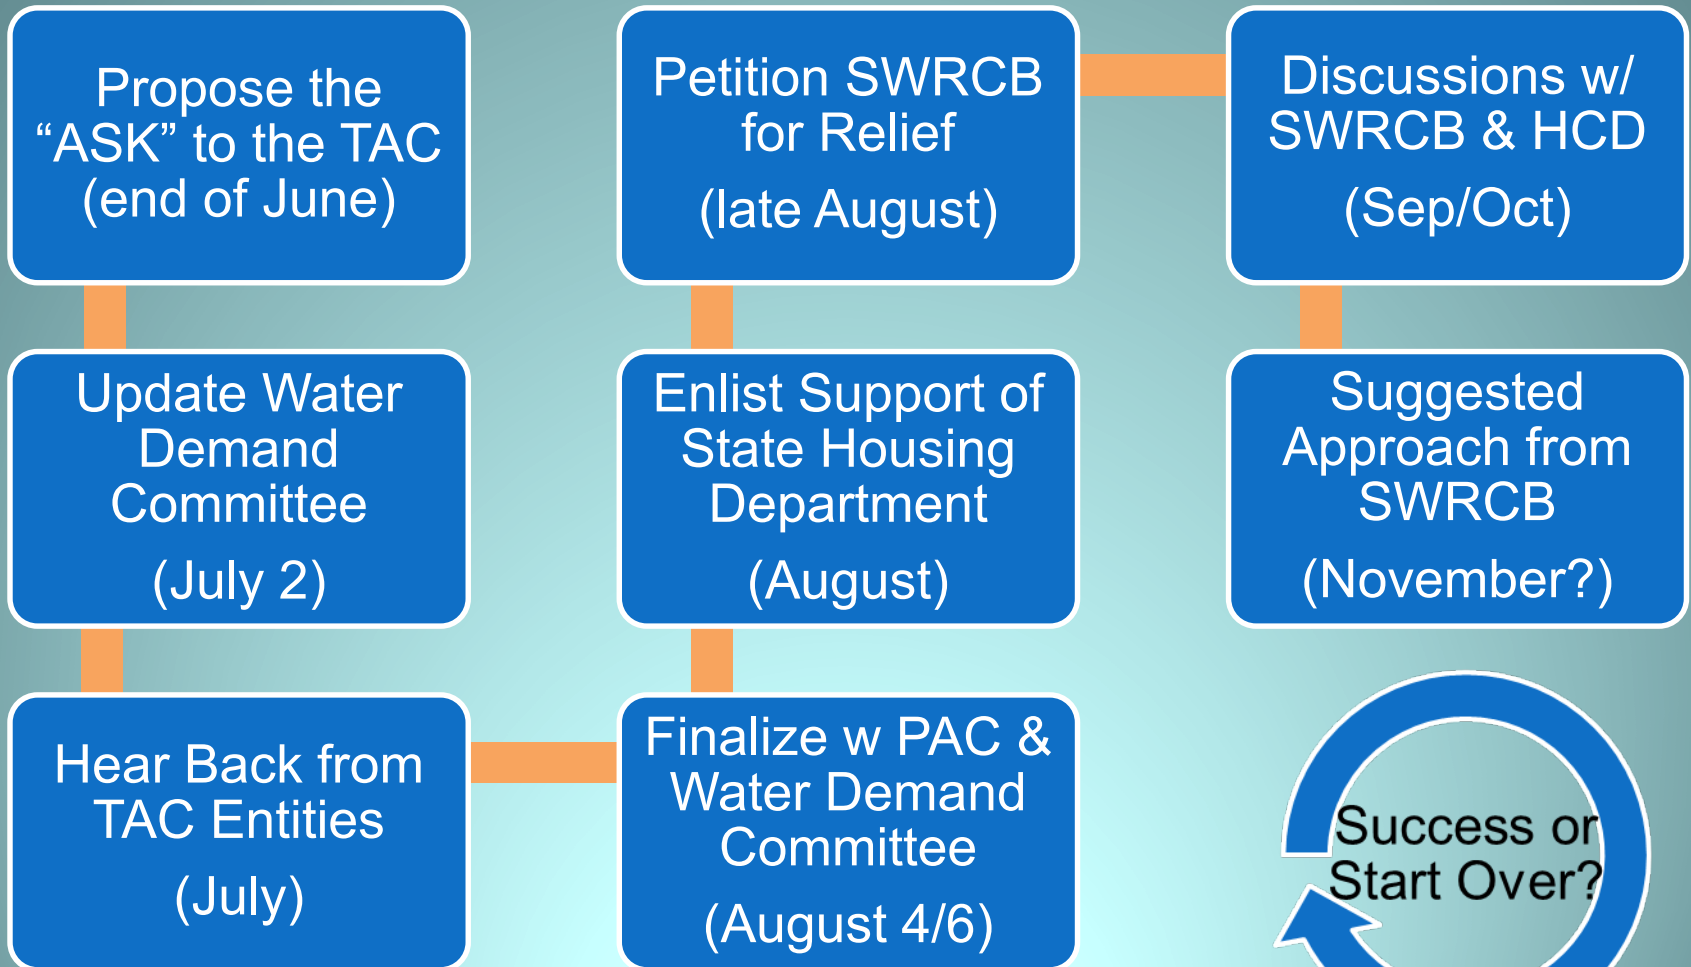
Propose the "ASK" to the TAC (end of June)

Update Water Demand Committee

(July 2)

Hear Back from TAC Entities

(July)

Finalize w PAC & Water Demand Committee

(August 4/6)

Enlist Support of State Housing Department

(August)

Petition SWRCB for Relief

(late August)

Discussions w/ SWRCB & HCD

(Sep/Oct)

Suggested Approach from SWRCB

(November?)

Success or Start Over?